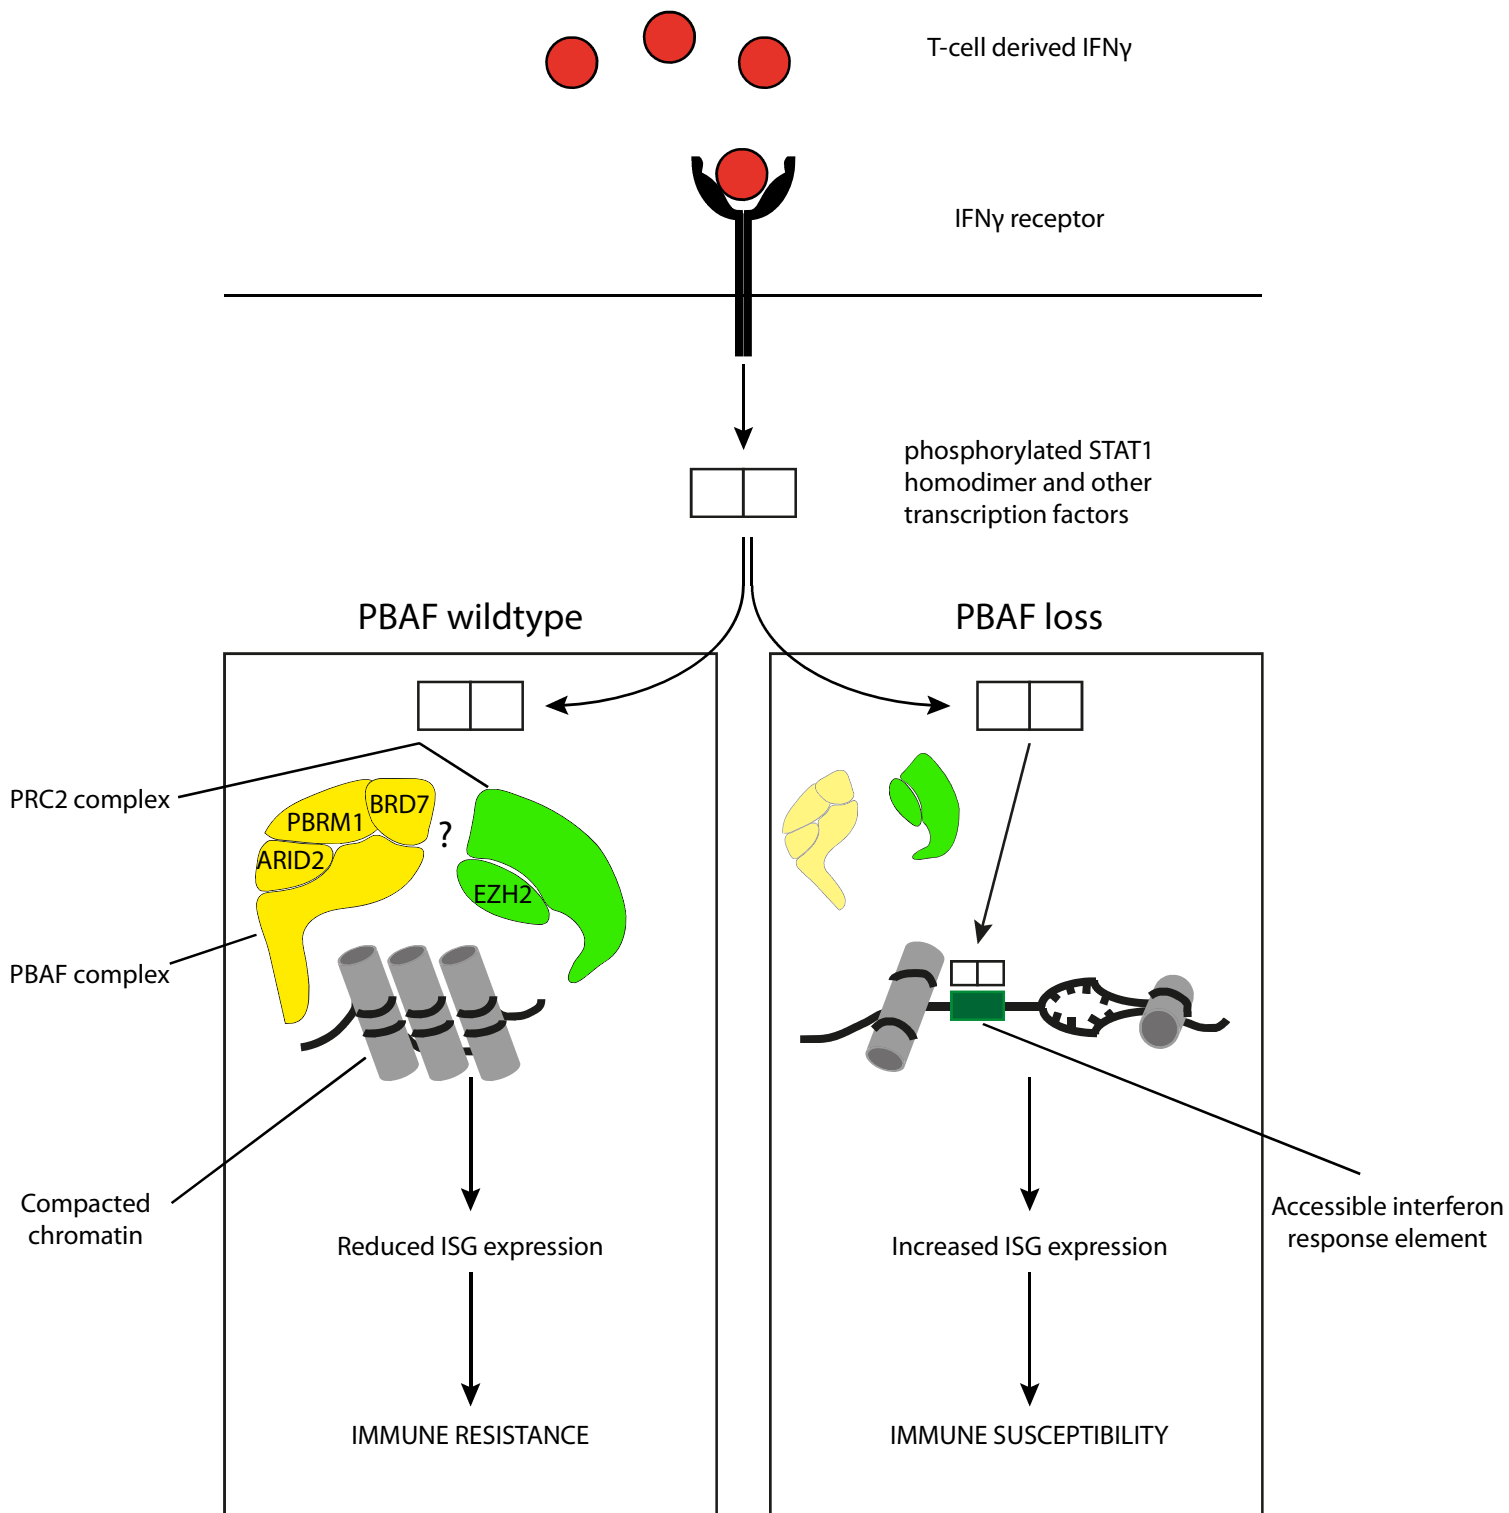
T-cell derived IFNγ

IFNγ receptor

phosphorylated STAT1 homodimer and other transcription factors

PBAF wildtype

PBAF loss

PRC2 complex

PBRM1

BRD7

?

ARID2

EZH2

PBAF complex

Compacted chromatin

Reduced ISG expression

IMMUNE RESISTANCE

Accessible interferon response element

Increased ISG expression

IMMUNE SUSCEPTIBILITY